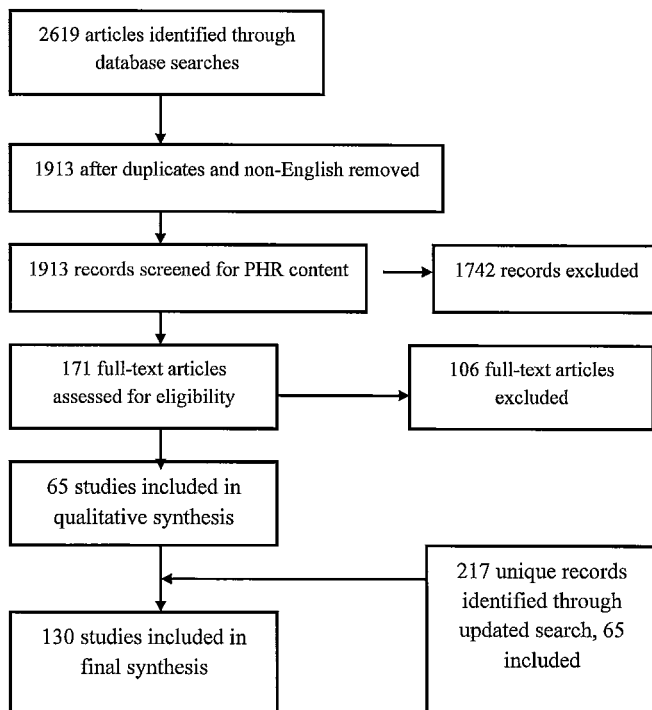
2619 articles identified through database searches

1913 after duplicates and non-English removed

1913 records screened for PHR content

1742 records excluded

171 full-text articles assessed for eligibility

106 full-text articles excluded

65 studies included in qualitative synthesis

217 unique records identified through updated search, 65 included

130 studies included in final synthesis